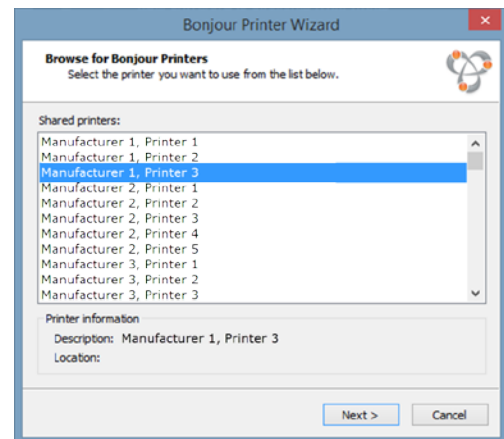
Bonjour Printer Wizard

Browse for Bonjour Printers
Select the printer you want to use from the list below.

Shared printers:

Manufacturer 1, Printer 1
Manufacturer 1, Printer 2
Manufacturer 1, Printer 3
Manufacturer 2, Printer 1
Manufacturer 2, Printer 2
Manufacturer 2, Printer 3
Manufacturer 2, Printer 4
Manufacturer 2, Printer 5
Manufacturer 3, Printer 1
Manufacturer 3, Printer 2
Manufacturer 3, Printer 3

Printer information
Description: Manufacturer 1, Printer 3
Location:

Next >
Cancel